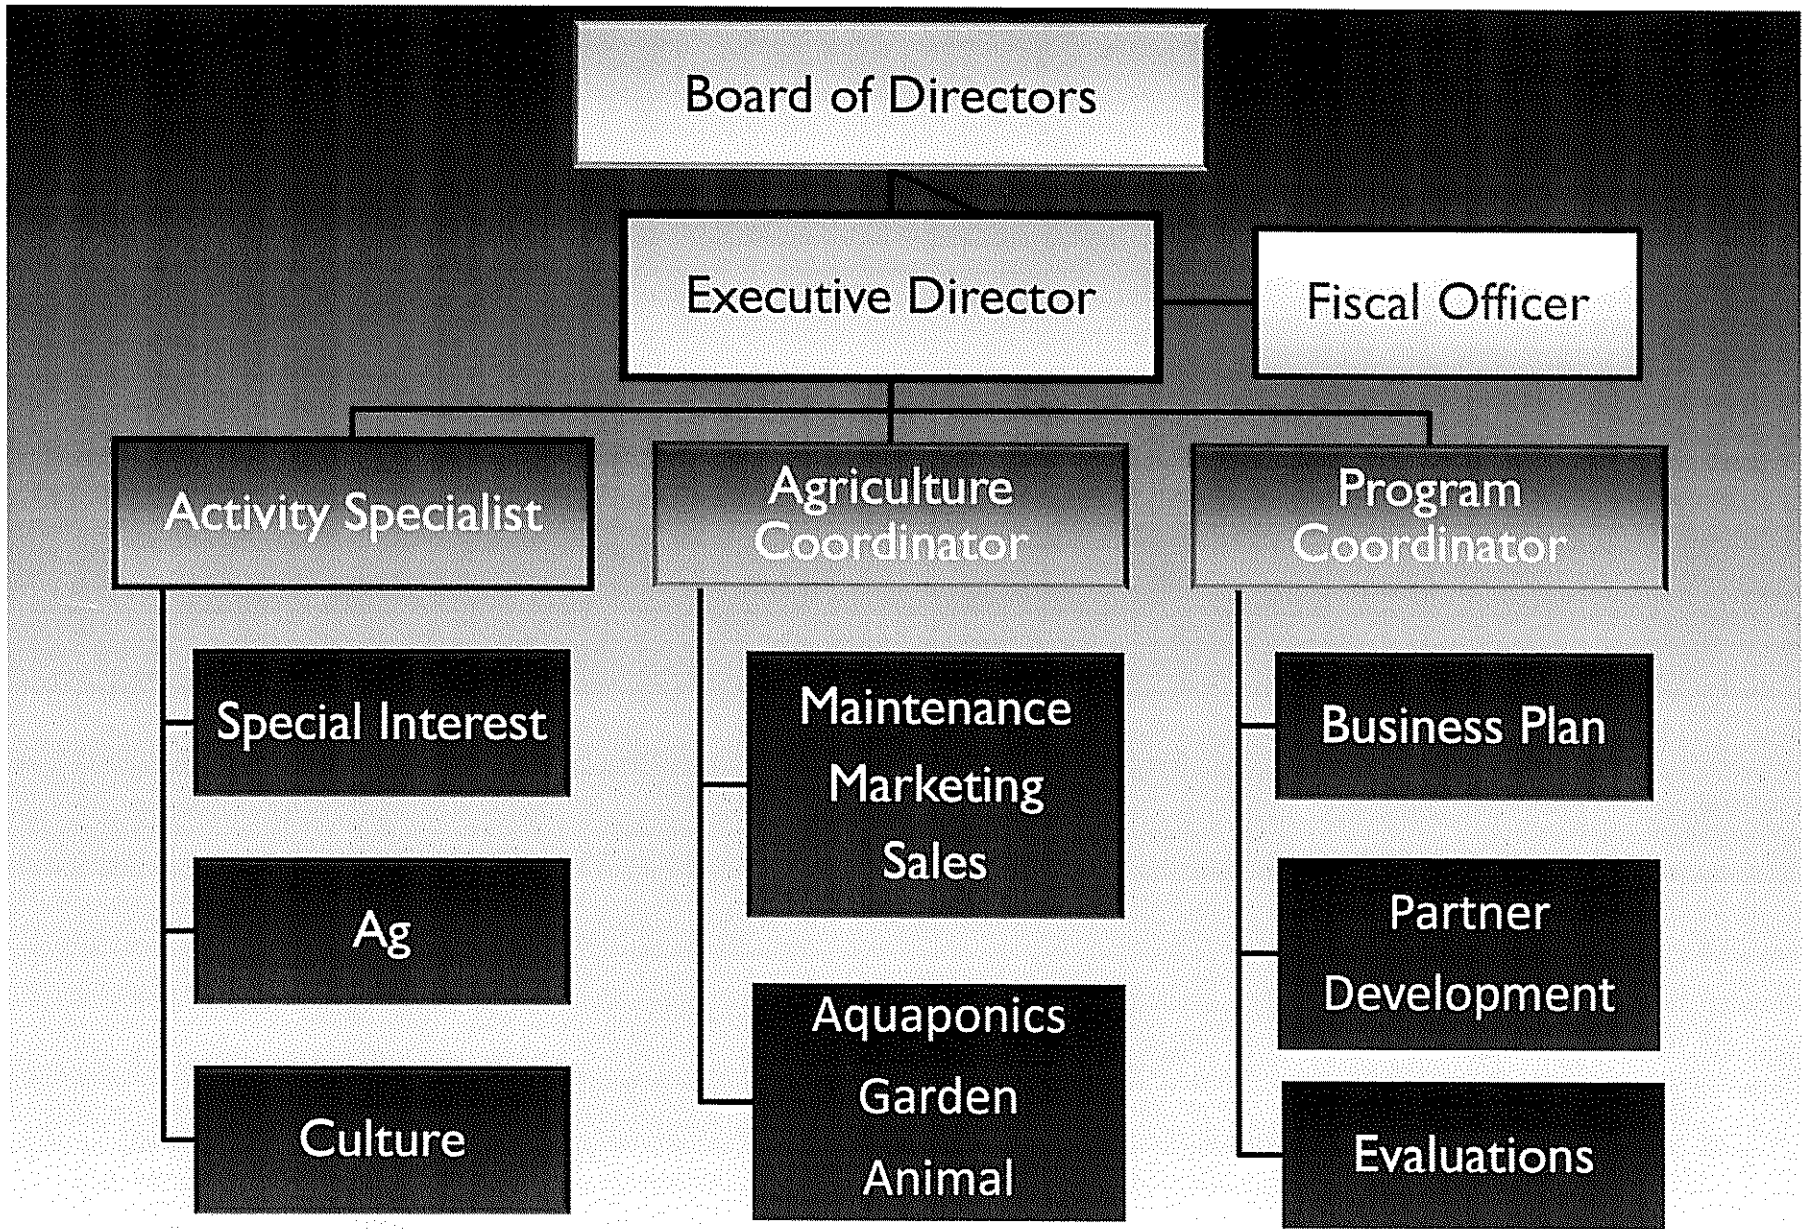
Board of Directors

Executive Director

Fiscal Officer

Activity Specialist

Agriculture Coordinator

Program Coordinator

Special Interest

Ag

Culture

Maintenance
Marketing
Sales

Aquaponics
Garden
Animal

Business Plan

Partner Development

Evaluations